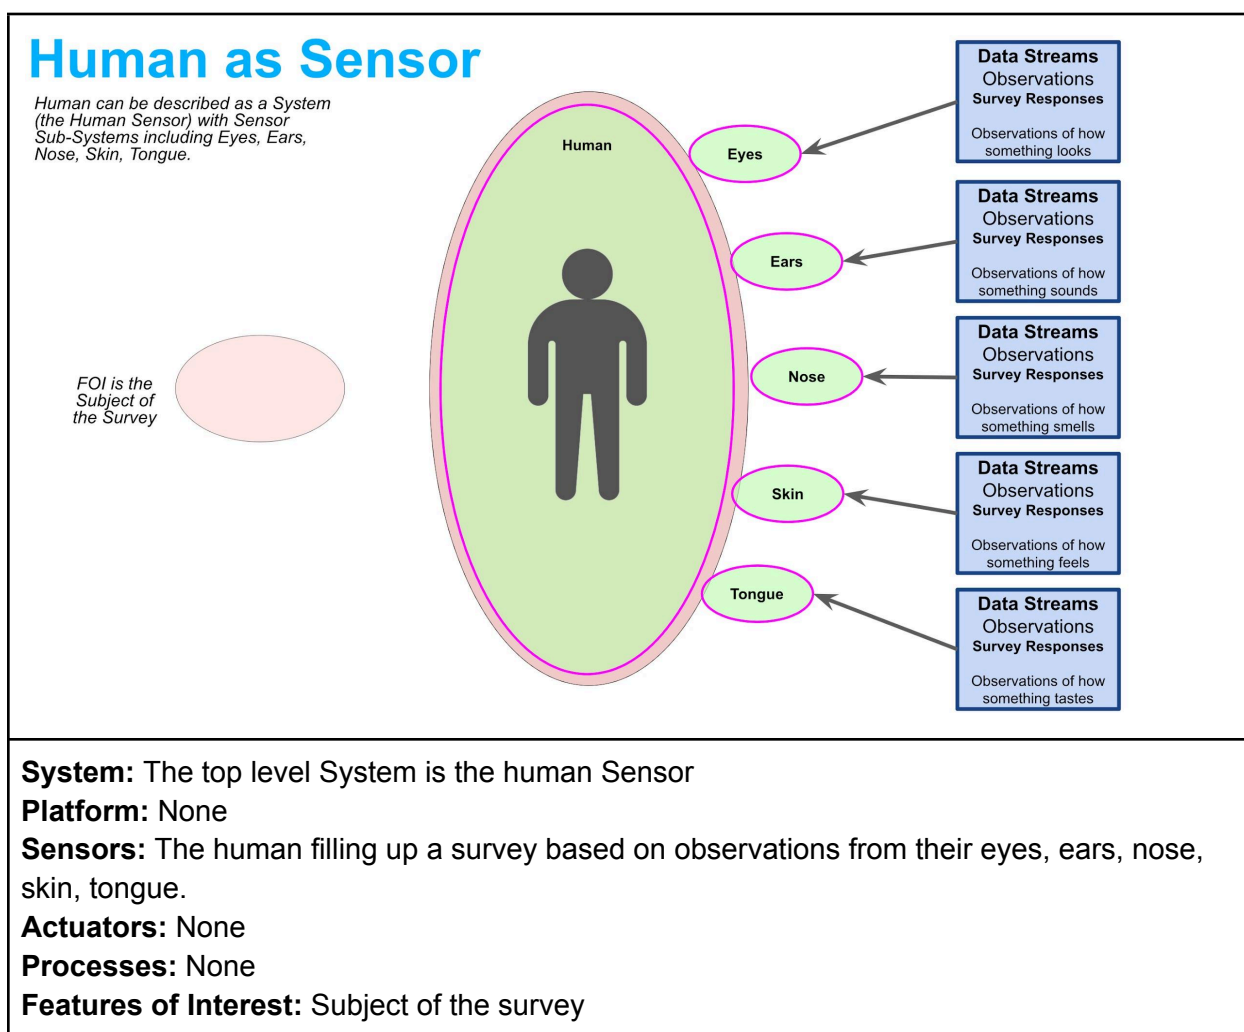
Human as Sensor

Human can be described as a System (the Human Sensor) with Sensor Sub-Systems including Eyes, Ears, Nose, Skin, Tongue.

Human

Eyes

Ears

Nose

Skin

Tongue

FOI is the Subject of the Survey

Data Streams
Observations
Survey Responses
Observations of how something looks

Data Streams
Observations
Survey Responses
Observations of how something sounds

Data Streams
Observations
Survey Responses
Observations of how something smells

Data Streams
Observations
Survey Responses
Observations of how something feels

Data Streams
Observations
Survey Responses
Observations of how something tastes

**System:** The top level System is the human Sensor
**Platform:** None
**Sensors:** The human filling up a survey based on observations from their eyes, ears, nose, skin, tongue.
**Actuators:** None
**Processes:** None
**Features of Interest:** Subject of the survey